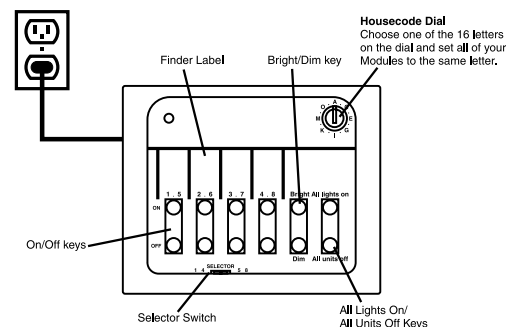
Housecode Dial
Choose one of the 16 letters on the dial and set all of your Modules to the same letter.

Finder Label

Bright/Dim key

O A C M E K G I

ON
OFF

1 5
2 6
3 7
4 8
Bright
Dim
All lights on
All units off

On/Off keys

SELECTOR
1 4 5 8

Selector Switch

All Lights On/
All Units Off Keys